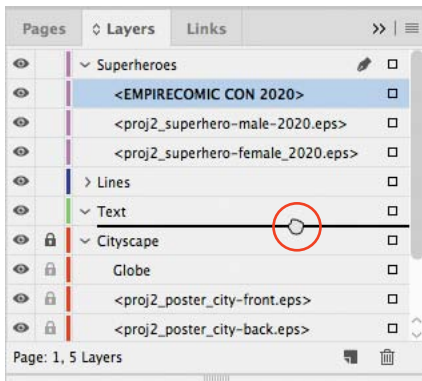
Pages Layers Links

Superheroes

<EMPIRECOMIC CON 2020>

<proj2_superhero-male-2020.eps>

<proj2_superhero-female_2020.eps>

Lines

Text

Cityscape

Globe

<proj2_poster_city-front.eps>

<proj2_poster_city-back.eps>

Page: 1, 5 Layers